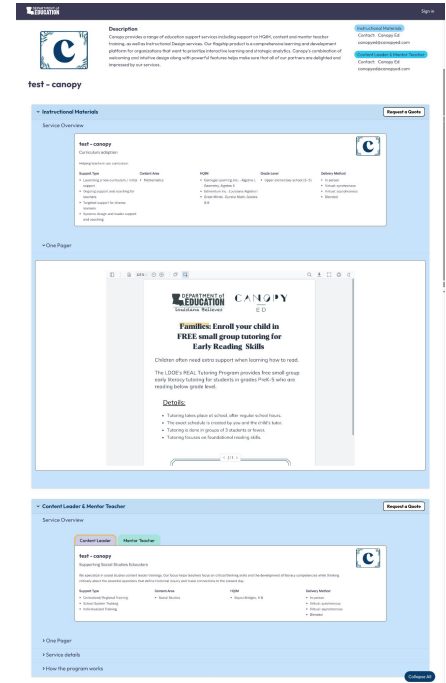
DEPARTMENT of EDUCATION

Sign in

Description

Canopy provides a range of education support services including support on HQIM, content and master teacher training, as well as Instructional Design services. Our flagship product is a comprehensive learning and development platform for organizations that want to prioritize interactive learning and strategic analytics. Canopy's combination of welcoming and intuitive design along with powerful features helps make sure that all of our partners are delighted and impressed by our services.

Instructional Materials
Contact: Canopy Ed
canopyed@canopyed.com

Content Leader & Mentor Teacher
Contact: Canopy Ed
canopyed@canopyed.com

test - canopy

Instructional Materials

Request a Quote

Service Overview

test - canopy
Curriculum adoption

Helping teachers use curriculum.

| Support Type | Content Area | HQIM | Grade Level | Delivery Method |
|---|---|---|---|---|
| • Launching a new curriculum / initial support • Ongoing support, tool coaching for teachers • Targeted support for diverse learners • Systems design and leader support and coaching | • Mathematics | • Carnegie Learning Inc. - Algebra I, Geometry, Algebra II • Edmentum Inc. (Louisiana Algebra) • Great Minds: Eureka Math, Grades 6-8 | • Upper elementary school (3-5) | • In-person • Virtual synchronous • Virtual asynchronous • Blended |

One Pager

DEPARTMENT of EDUCATION Louisiana Believes

CANOPY ED

Families: Enroll your child in FREE small group tutoring for Early Reading Skills

Children often need extra support when learning how to read.

The LDOE's REAL Tutoring Program provides free small group early literacy tutoring for students in grades PreK-5 who are reading below grade level.

Details:

• Tutoring takes place at school, after regular school hours.
• The exact schedule is created by you and the child's tutor.
• Tutoring is done in groups of 3 students or fewer.
• Tutoring focuses on foundational reading skills.

1 / 1

Content Leader & Mentor Teacher

Request a Quote

Service Overview

Content Leader

Mentor Teacher

test - canopy
Supporting Social Studies Educators

We specialize in social studies content leader trainings. Our focus helps teachers focus on critical thinking skills and the development of literacy competencies while thinking critically about the essential questions that define historical inquiry and make connections to the present day.

| Support Type | Content Area | HQIM | Delivery Method |
|---|---|---|---|
| • Contextual Regional Training • School System Training • Individualized Training | • Social Studies | • Bayou Bridges, 6-8 | • In-person • Virtual synchronous • Virtual asynchronous • Blended |

One Pager

Service details

How the program works

Collapse All